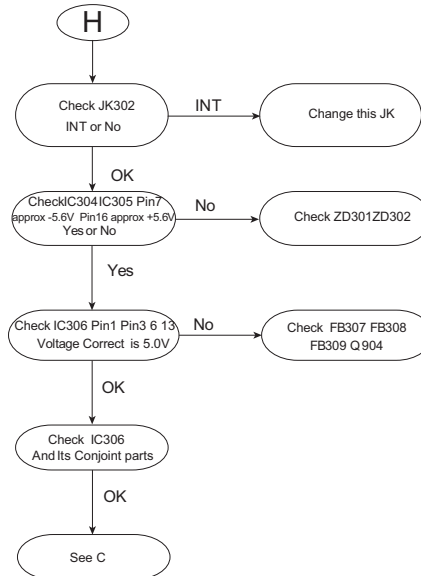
H

Check JK302
INT or No

INT

Change this JK

OK

CheckIC304IC305 Pin7
approx -5.6V Pin16 approx +5.6V
Yes or No

No

Check ZD301ZD302

Yes

Check IC306 Pin1 Pin3 6 13
Voltage Correct is 5.0V

No

Check FB307 FB308
FB309 Q 904

OK

Check IC306
And Its Conjoint parts

OK

See C